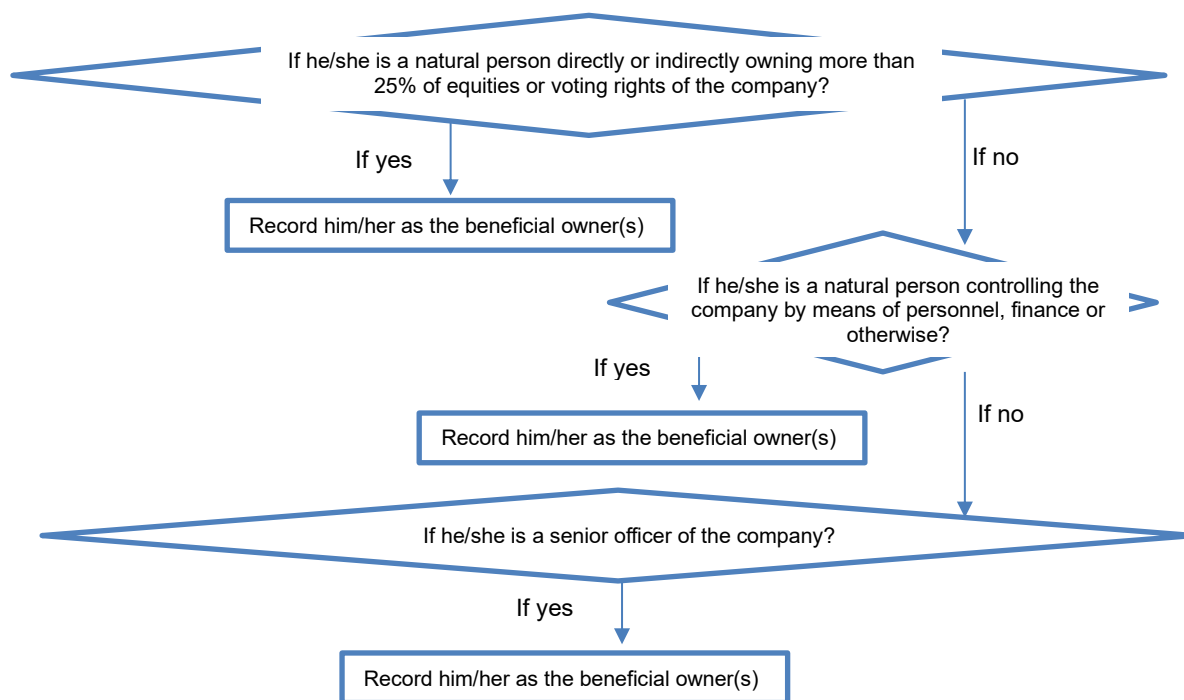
If he/she is a natural person directly or indirectly owning more than 25% of equities or voting rights of the company?

If yes

If no

Record him/her as the beneficial owner(s)

If he/she is a natural person controlling the company by means of personnel, finance or otherwise?

If yes

If no

Record him/her as the beneficial owner(s)

If he/she is a senior officer of the company?

If yes

Record him/her as the beneficial owner(s)